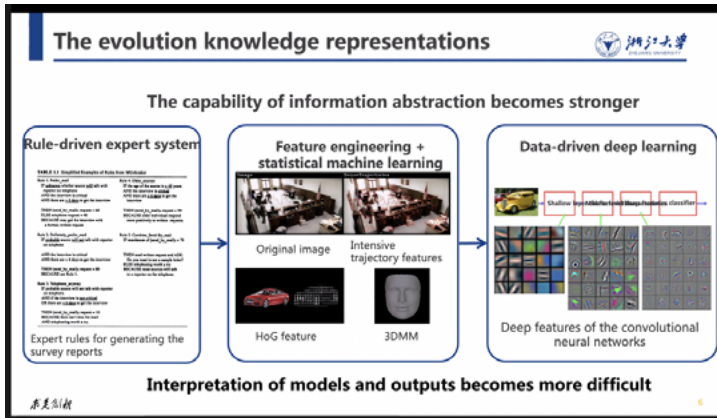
The evolution knowledge representations

浙江大学
ZHEJIANG UNIVERSITY

The capability of information abstraction becomes stronger

Rule-driven expert system

TABLE 1.1 Simplified Examples of Rules from Minitab

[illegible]

Expert rules for generating the survey reports

Feature engineering + statistical machine learning

Original image

Intensive trajectory features

HoG feature

3DMM

Data-driven deep learning

Shallow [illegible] classifier

Deep features of the convolutional neural networks

Interpretation of models and outputs becomes more difficult

求是创新